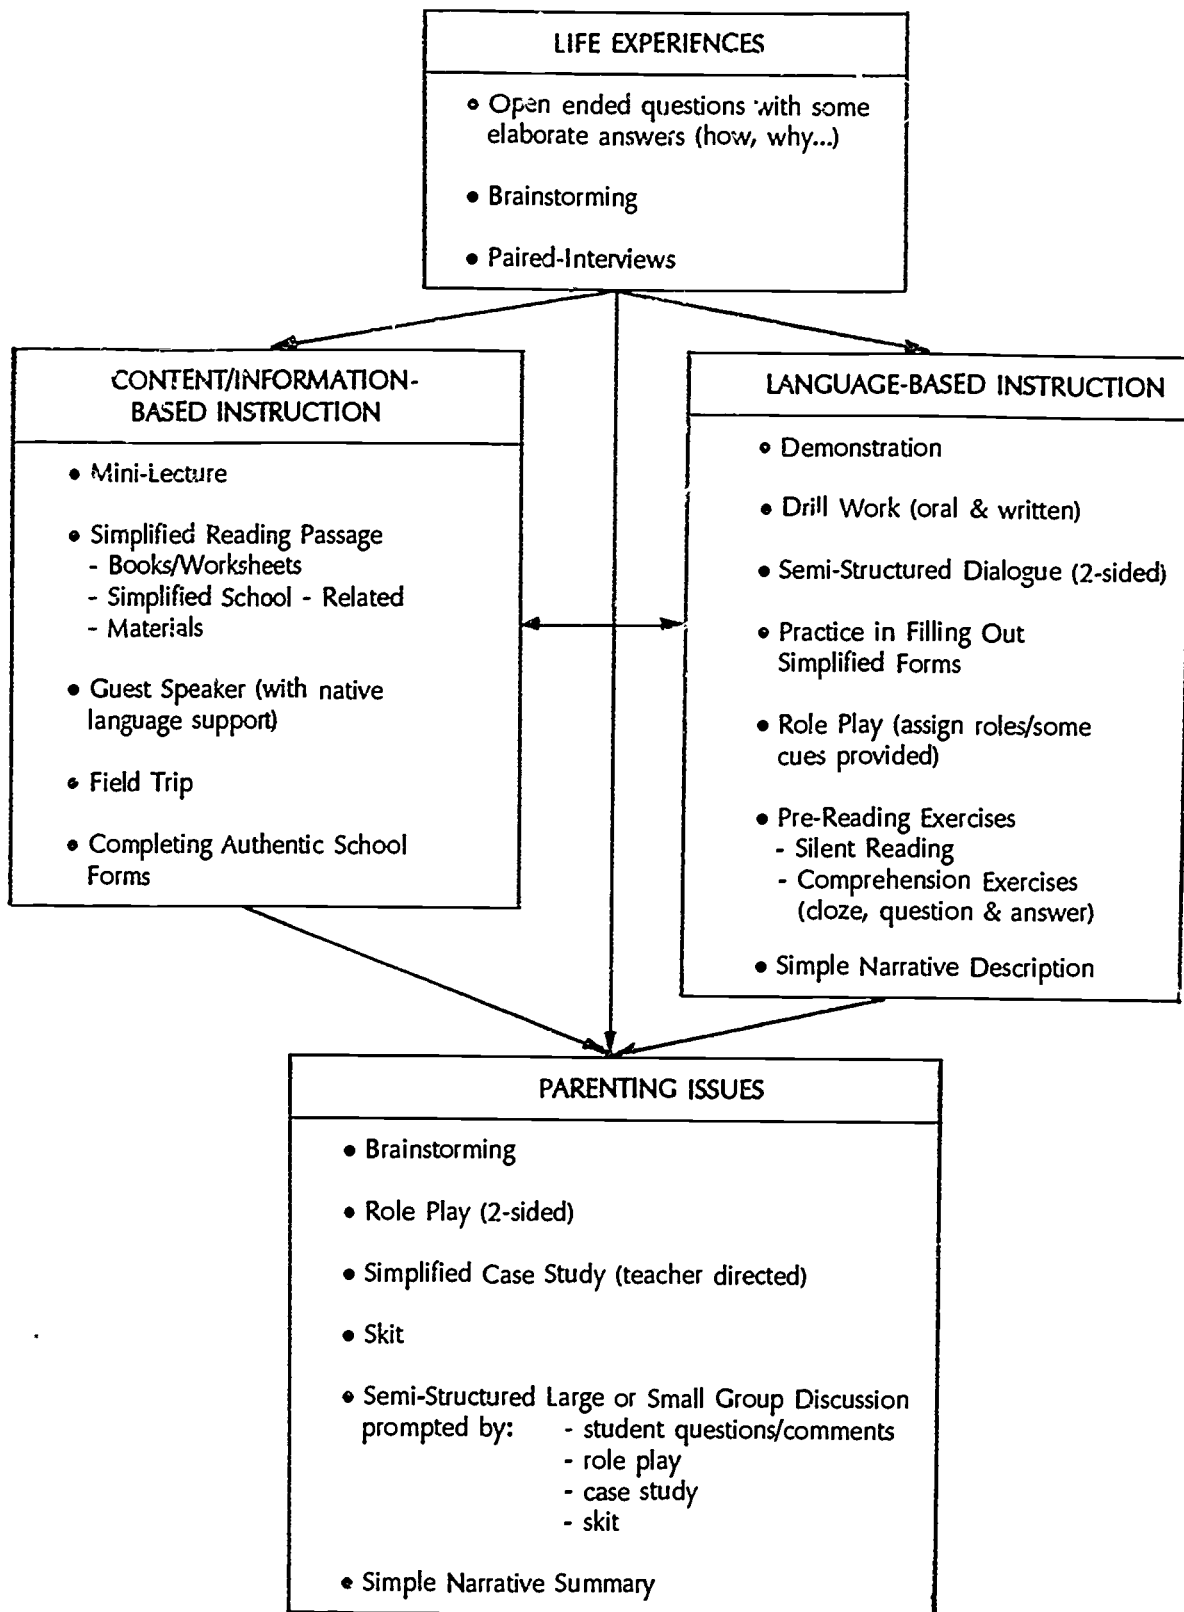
LIFE EXPERIENCES

• Open ended questions with some elaborate answers (how, why...)

• Brainstorming

• Paired-Interviews

CONTENT/INFORMATION-BASED INSTRUCTION

• Mini-Lecture

• Simplified Reading Passage
- Books/Worksheets
- Simplified School - Related
- Materials

• Guest Speaker (with native language support)

• Field Trip

• Completing Authentic School Forms

LANGUAGE-BASED INSTRUCTION

• Demonstration

• Drill Work (oral & written)

• Semi-Structured Dialogue (2-sided)

• Practice in Filling Out Simplified Forms

• Role Play (assign roles/some cues provided)

• Pre-Reading Exercises
- Silent Reading
- Comprehension Exercises (cloze, question & answer)

• Simple Narrative Description

PARENTING ISSUES

• Brainstorming

• Role Play (2-sided)

• Simplified Case Study (teacher directed)

• Skit

• Semi-Structured Large or Small Group Discussion prompted by:
- student questions/comments
- role play
- case study
- skit

• Simple Narrative Summary